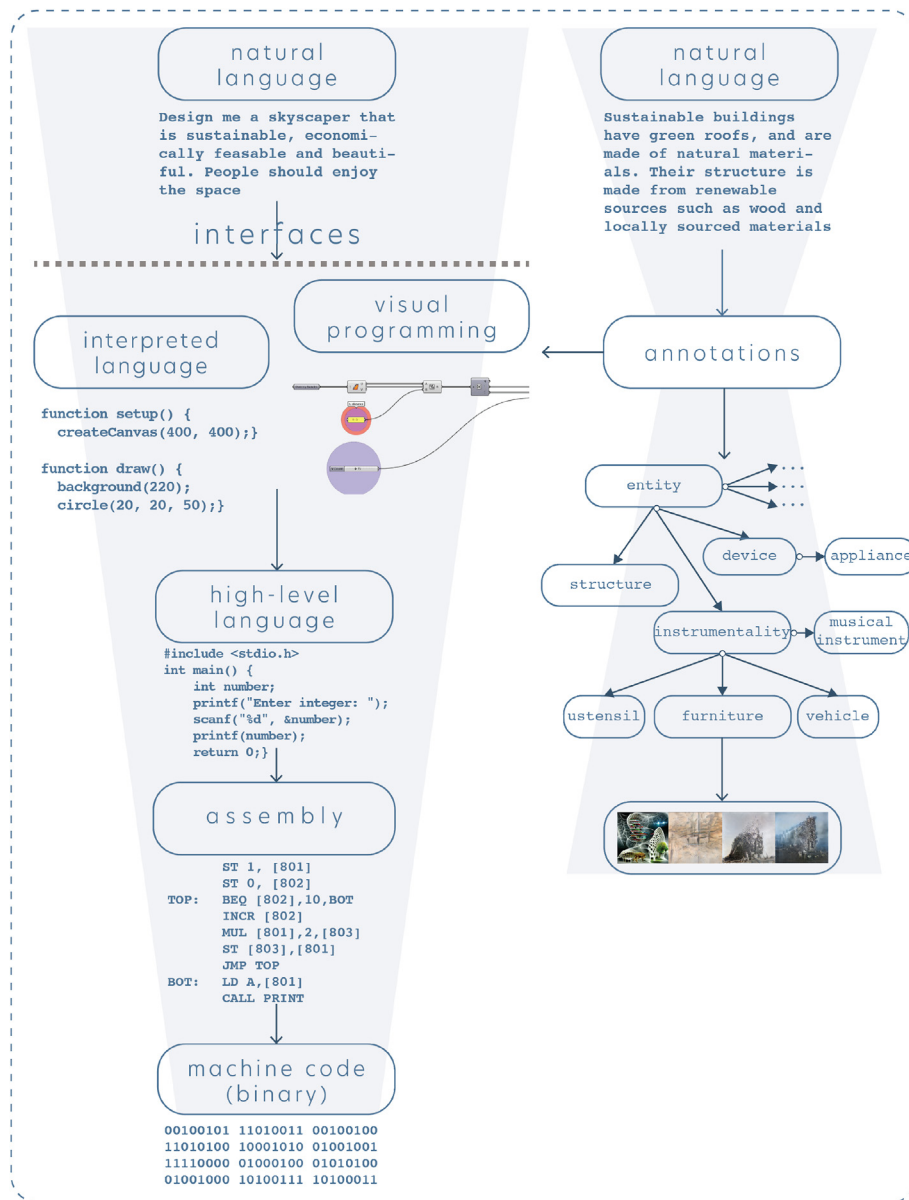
natural language

Design me a skyscaper that is sustainable, economically feasable and beautiful. People should enjoy the space

interfaces

natural language

Sustainable buildings have green roofs, and are made of natural materials. Their structure is made from renewable sources such as wood and locally sourced materials

visual programming

interpreted language

annotations

function setup() {
  createCanvas(400, 400);}

function draw() {
  background(220);
  circle(20, 20, 50);}

entity
...
...
...

device
appliance

structure

high-level language

instrumentality
musical instrument

#include <stdio.h>
int main() {
    int number;
    printf("Enter integer: ");
    scanf("%d", &number);
    printf(number);
    return 0;}

ustensil
furniture
vehicle

assembly

        ST 1, [801]
        ST 0, [802]
TOP:    BEQ [802],10,BOT
        INCR [802]
        MUL [801],2,[803]
        ST [803],[801]
        JMP TOP
BOT:    LD A,[801]
        CALL PRINT

machine code (binary)

00100101 11010011 00100100
11010100 10001010 01001001
11110000 01000100 01010100
01001000 10100111 10100011